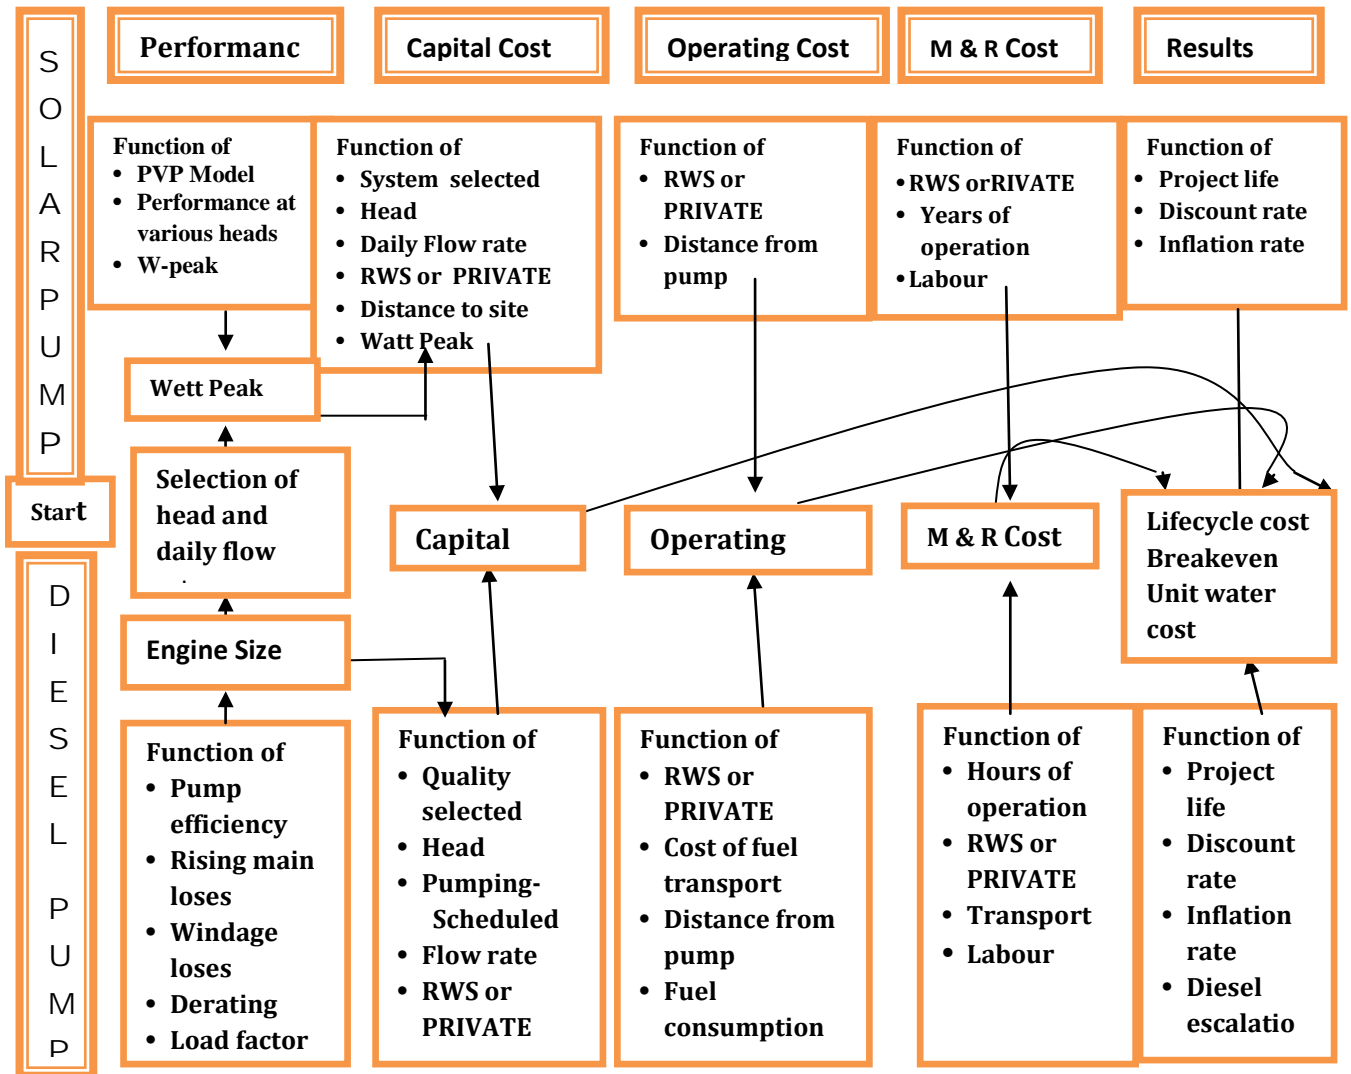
SOLAR PUMP

Performanc

Capital Cost

Operating Cost

M & R Cost

Results

Function of
- PVP Model
- Performance at various heads
- W-peak

Function of
- System selected
- Head
- Daily Flow rate
- RWS or PRIVATE
- Distance to site
- Watt Peak

Function of
- RWS or PRIVATE
- Distance from pump

Function of
- RWS orRIVATE
- Years of operation
- Labour

Function of
- Project life
- Discount rate
- Inflation rate

Wett Peak

Selection of head and daily flow

Start

Capital

Operating

M & R Cost

Lifecycle cost
Breakeven
Unit water cost

DIESEL PUMP

Engine Size

Function of
- Pump efficiency
- Rising main loses
- Windage loses
- Derating
- Load factor

Function of
- Quality selected
- Head
- Pumping- Scheduled
- Flow rate
- RWS or PRIVATE

Function of
- RWS or PRIVATE
- Cost of fuel transport
- Distance from pump
- Fuel consumption

Function of
- Hours of operation
- RWS or PRIVATE
- Transport
- Labour

Function of
- Project life
- Discount rate
- Inflation rate
- Diesel escalatio